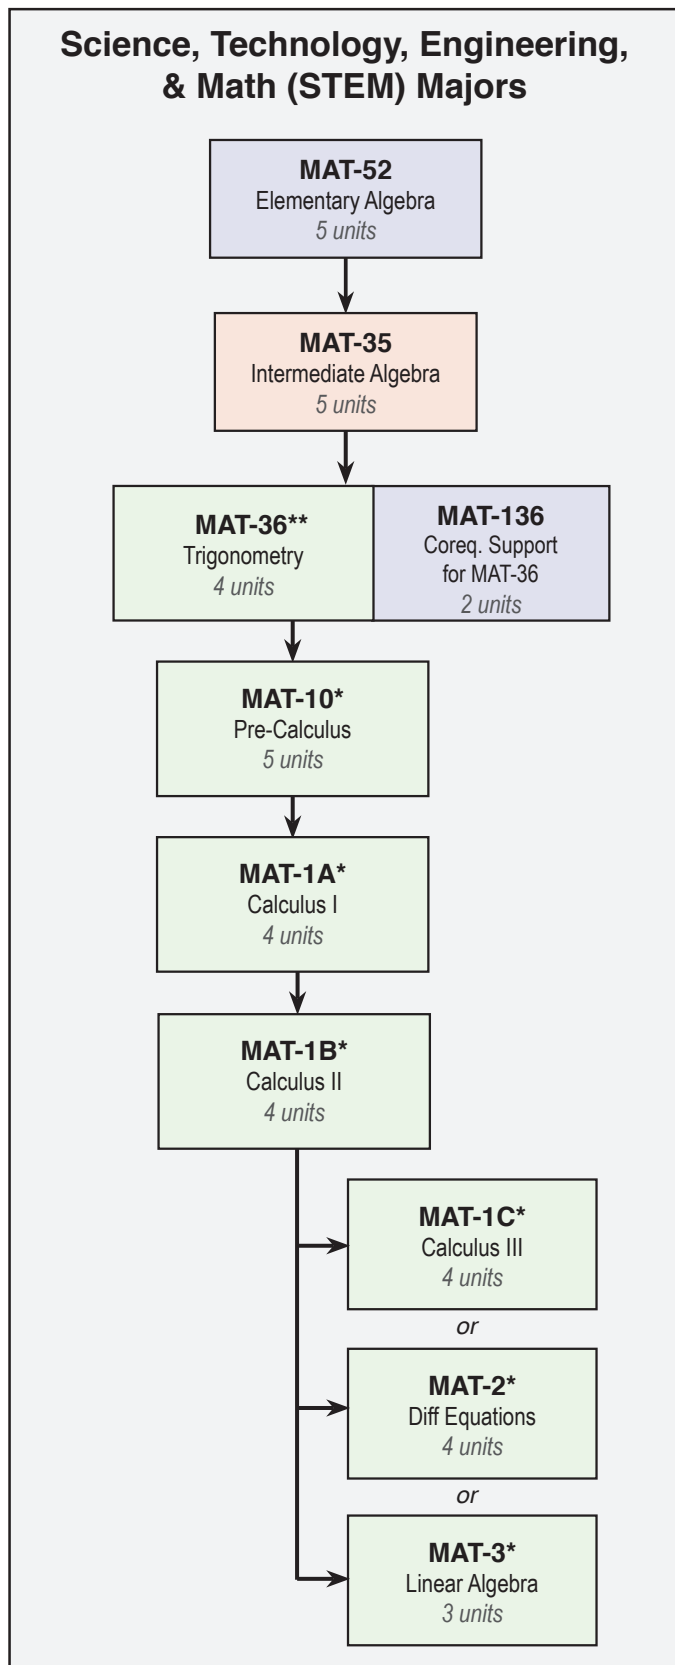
Science, Technology, Engineering, & Math (STEM) Majors

MAT-52
Elementary Algebra
5 units

MAT-35
Intermediate Algebra
5 units

MAT-36**
Trigonometry
4 units

MAT-136
Coreq. Support for MAT-36
2 units

MAT-10*
Pre-Calculus
5 units

MAT-1A*
Calculus I
4 units

MAT-1B*
Calculus II
4 units

MAT-1C*
Calculus III
4 units

or

MAT-2*
Diff Equations
4 units

or

MAT-3*
Linear Algebra
3 units